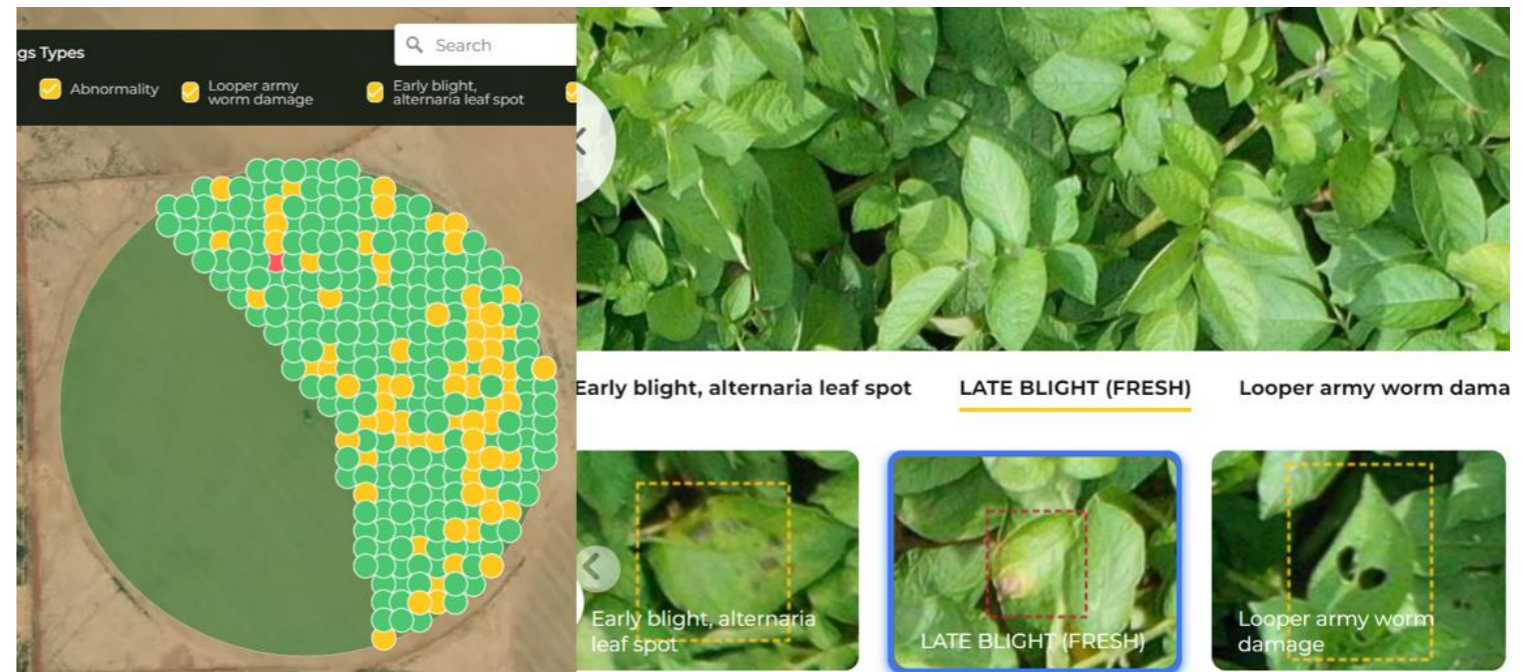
gs Types

Search

Abnormality
Looper army worm damage
Early blight, alternaria leaf spot

Early blight, alternaria leaf spot
LATE BLIGHT (FRESH)
Looper army worm dama

Early blight, alternaria leaf spot
LATE BLIGHT (FRESH)
Looper army worm damage